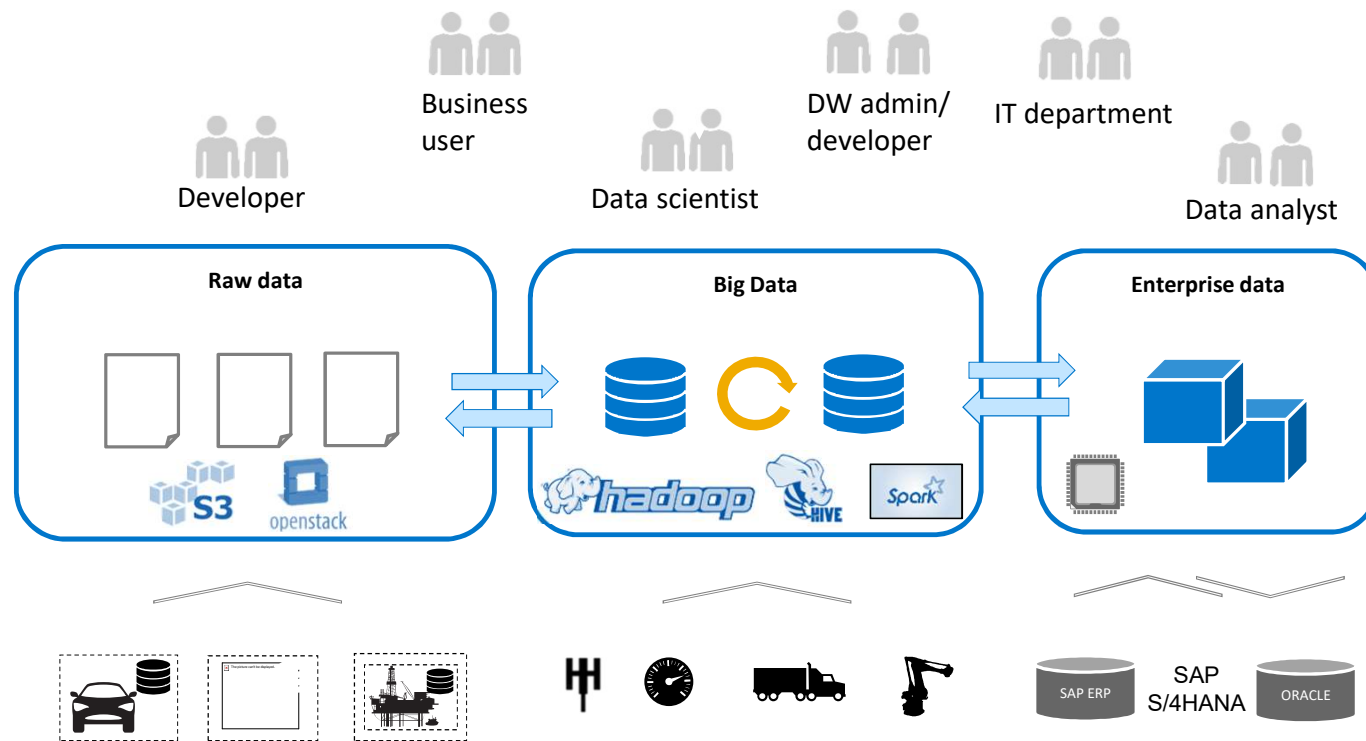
Business user

DW admin/ developer

IT department

Developer

Data scientist

Data analyst

Raw data

Big Data

Enterprise data

S3

openstack

hadoop

HIVE

Spark

The picture can't be displayed.

SAP ERP

SAP S/4HANA

ORACLE